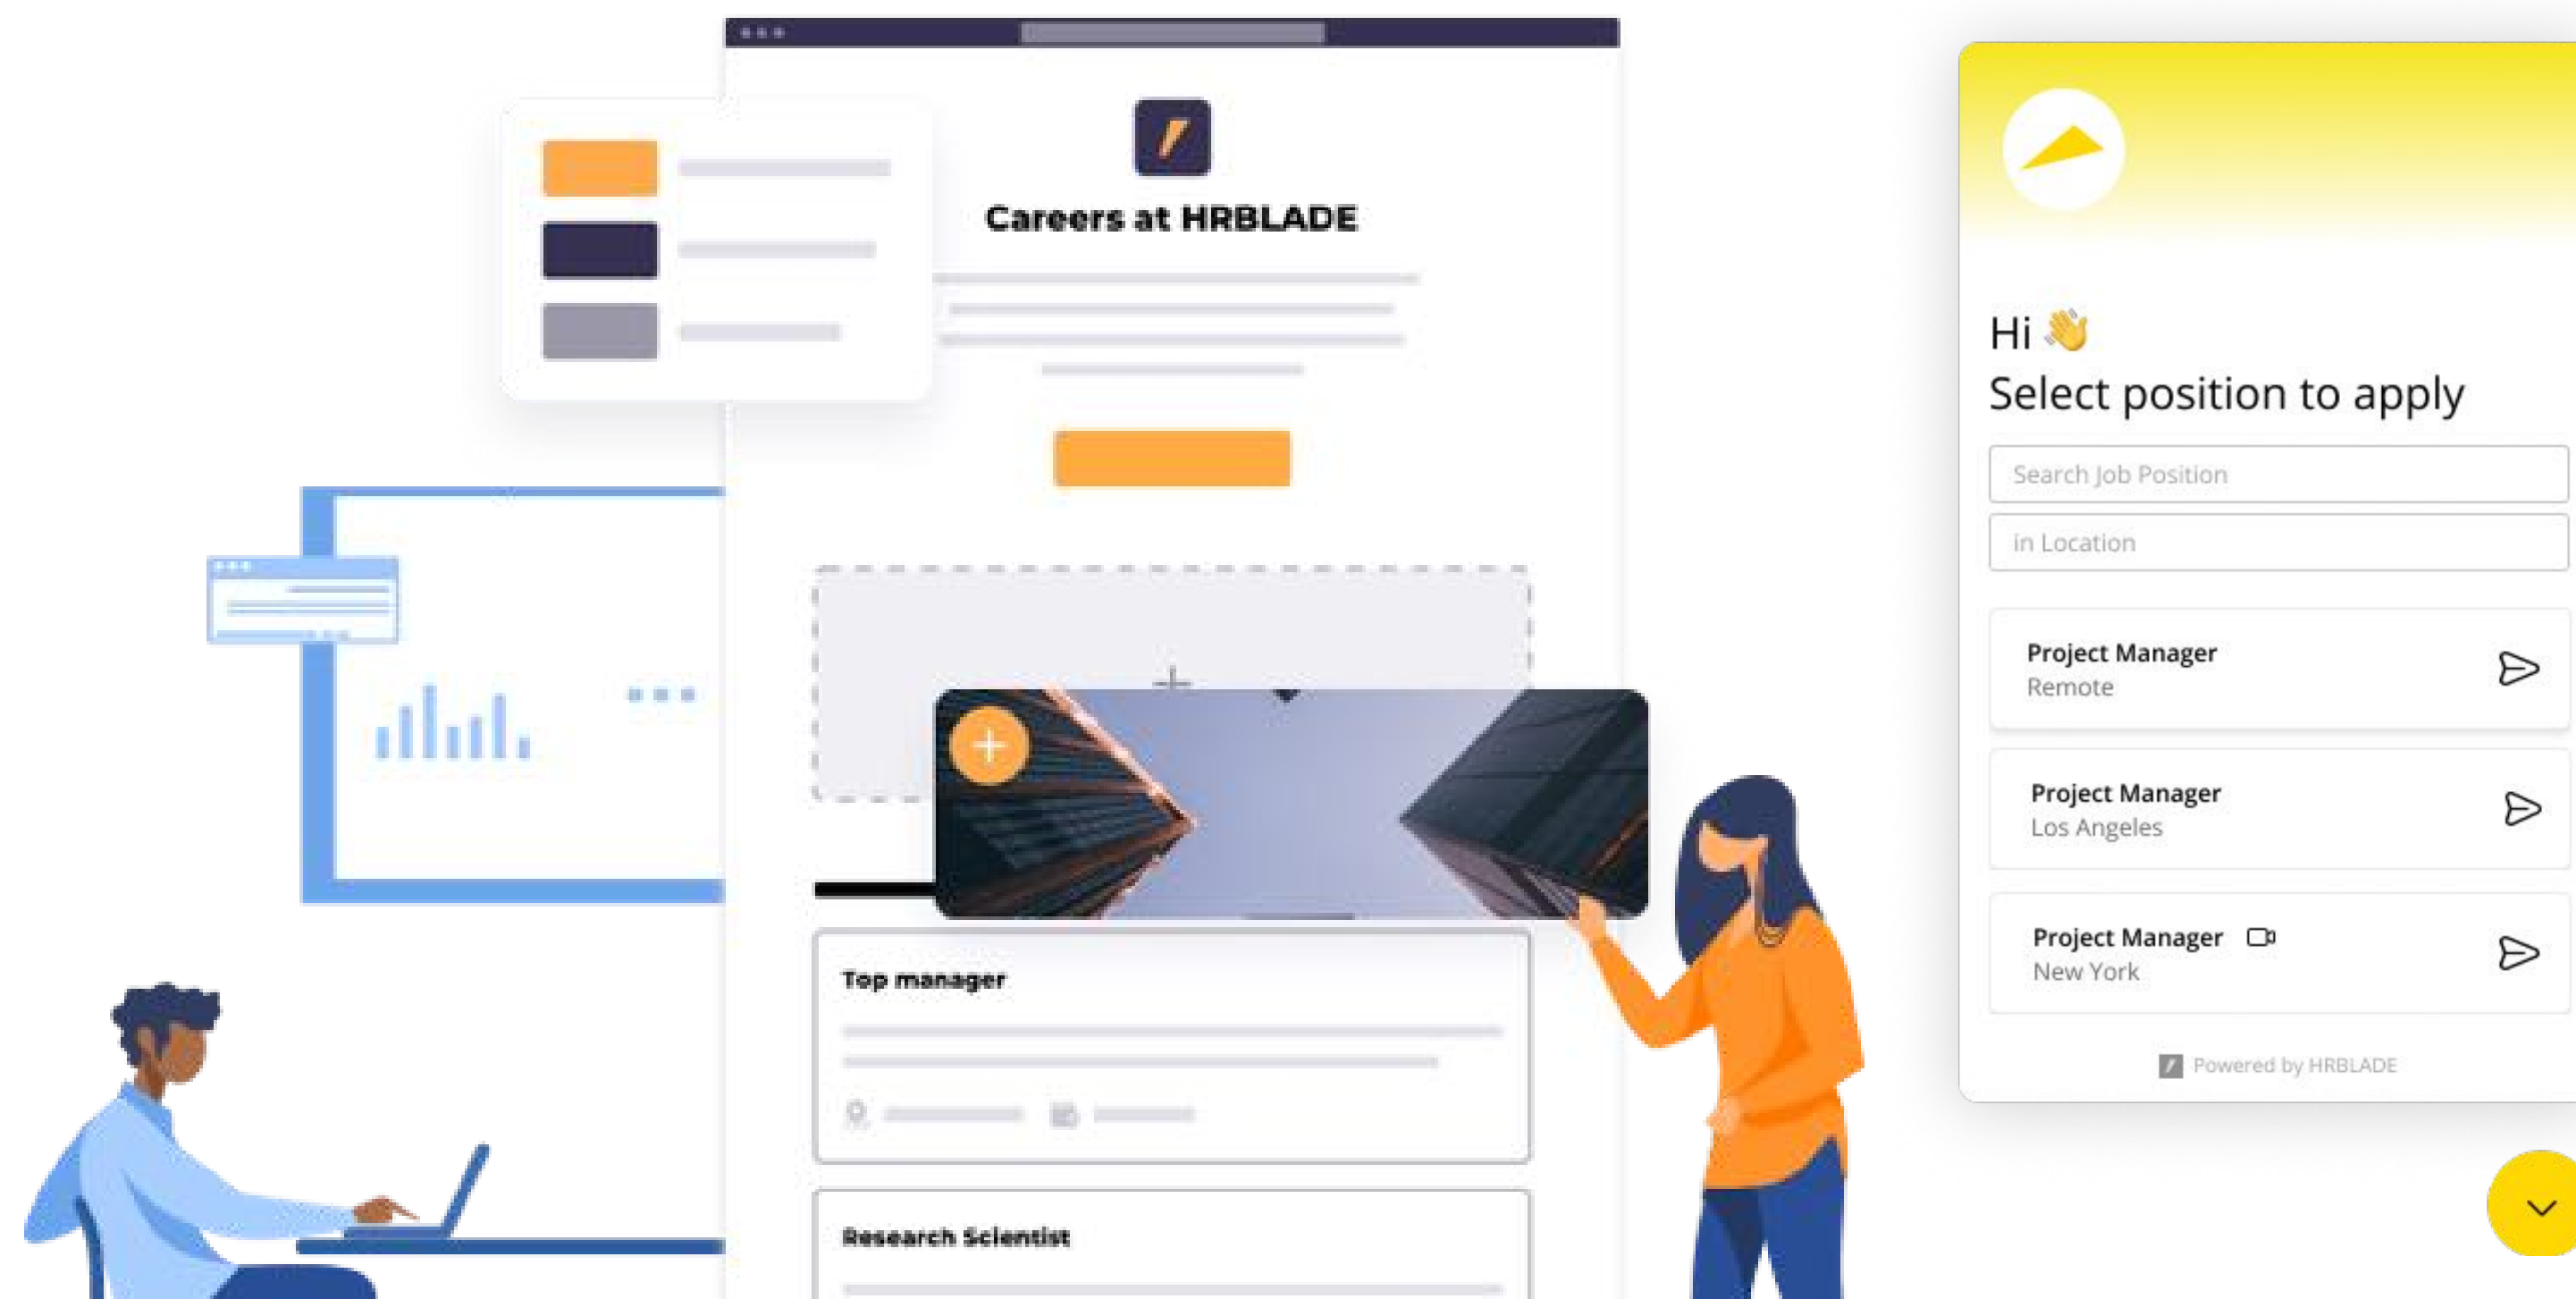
Careers at HRBLADE

Top manager

Research Scientist

Hi 👋
Select position to apply

Search Job Position

in Location

Project Manager
Remote

Project Manager
Los Angeles

Project Manager
New York

Powered by HRBLADE